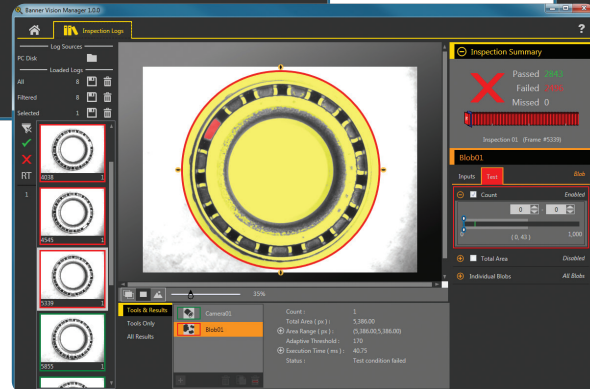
Banner Vision Manager 1.0.0

Inspection Logs

?

Log Sources

PC Disk

Loaded Logs

All 8

Filtered 8

Selected 1

RT

1

4038 1

4545 1

5339 1

5855 1

35%

Tools & Results

Tools Only

All Results

Camera01

Blob01

Count : 1

Total Area ( px ) : 5,386.00

Area Range ( px ) : (5,386.00,5,386.00)

Adaptive Threshold : 170

Execution Time ( ms ) : 40.75

Status : Test condition failed

Inspection Summary

Passed 2843

Failed 2496

Missed 0

Inspection 01 (Frame #5339)

Blob01

Inputs

Test

Blob

Count

Enabled

0

0

0

( 0 , 43 )

1,000

Total Area

Disabled

Individual Blobs

All Blobs